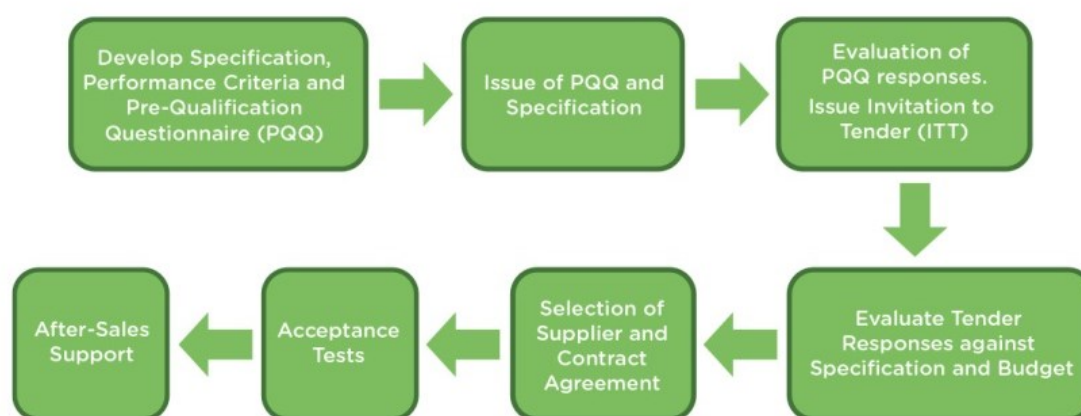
Develop Specification, Performance Criteria and Pre-Qualification Questionnaire (PQQ)

Issue of PQQ and Specification

Evaluation of PQQ responses. Issue Invitation to Tender (ITT)

Evaluate Tender Responses against Specification and Budget

Selection of Supplier and Contract Agreement

Acceptance Tests

After-Sales Support